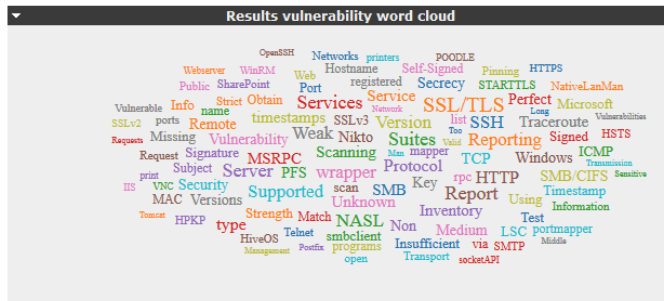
Results vulnerability word cloud

OpenSSH Networks printers POODLE
Webserver WinRM Hostname Self-Signed Pinning HTTPS
Public SharePoint Web registered STARTTLS NativeLanMan
Vulnerable Port Secrecy Long Vulnerabilities
Info name Services Service SSL/TLS Perfect
SSLv2 Strict Obtain Network list Microsoft
ports timestamps SSLv3 SSH
Requests Remote Weak Nikto Too Traceroute
Missing Vulnerability Suites Reporting Signed HSTS
Request Signature Scanning Man mapper Valid ICMP
Subject MSRPC Protocol TCP Windows Transmission
print Server PFS wrapper HTTP SMB/CIFS Sensitive
IIS VNC Security rpc
MAC Versions Supported scan Key Report Timestamp
Tomcat Unknown SMB Using Information
HPKP Strength Match NASL Inventory Test
type Non Medium LSC portmapper
HiveOS Telnet smbclient Insufficient via SMTP Middle
Management Postfix programs Transport socketAPI
open